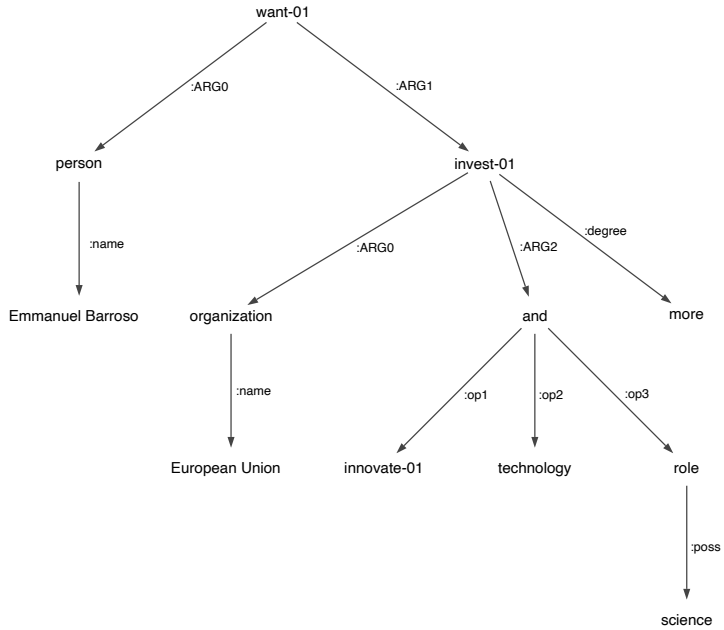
want-01

:ARG0

:ARG1

person

invest-01

:name

:ARG0

:ARG2

:degree

Emmanuel Barroso

organization

and

more

:name

:op1

:op2

:op3

European Union

innovate-01

technology

role

:poss

science